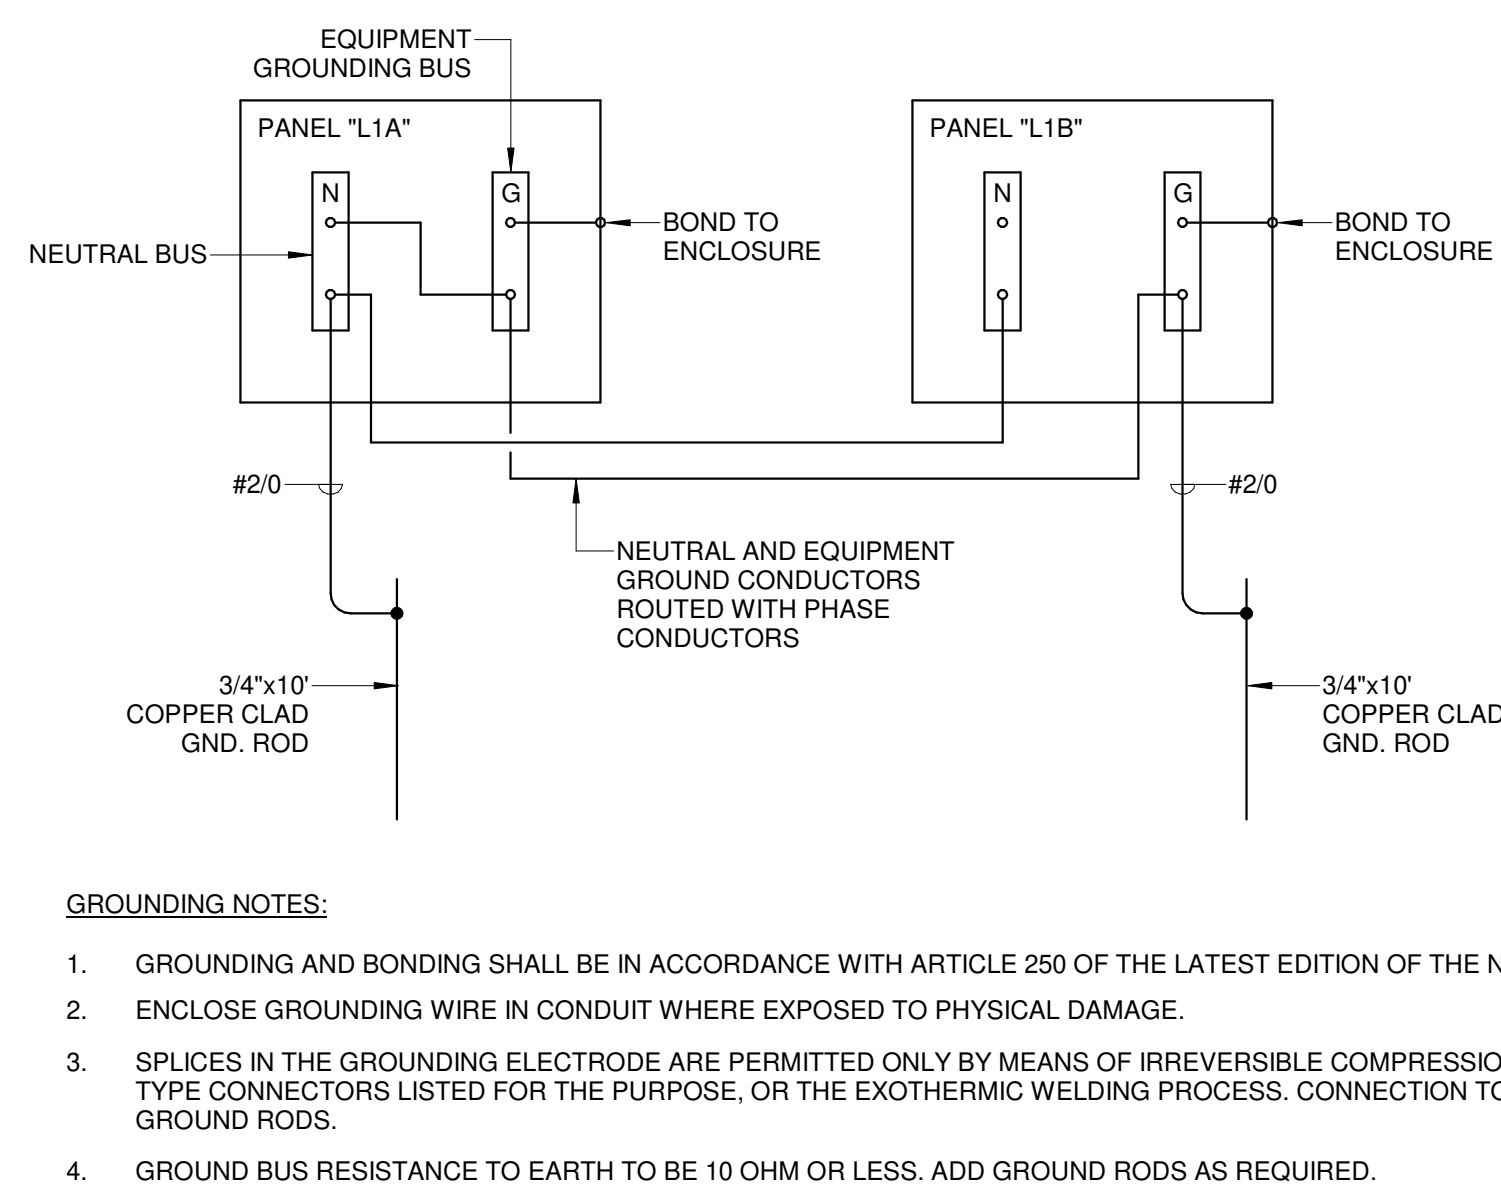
EQUIPMENT GROUNDING BUS

PANEL "L1A"

N

G

BOND TO ENCLOSURE

NEUTRAL BUS

PANEL "L1B"

N

G

BOND TO ENCLOSURE

#2/0

#2/0

NEUTRAL AND EQUIPMENT GROUND CONDUCTORS ROUTED WITH PHASE CONDUCTORS

3/4"x10' COPPER CLAD GND. ROD

3/4"x10' COPPER CLAD GND. ROD

GROUNDING NOTES:

1. GROUNDING AND BONDING SHALL BE IN ACCORDANCE WITH ARTICLE 250 OF THE LATEST EDITION OF THE N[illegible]

2. ENCLOSE GROUNDING WIRE IN CONDUIT WHERE EXPOSED TO PHYSICAL DAMAGE.

3. SPLICES IN THE GROUNDING ELECTRODE ARE PERMITTED ONLY BY MEANS OF IRREVERSIBLE COMPRESSIO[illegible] TYPE CONNECTORS LISTED FOR THE PURPOSE, OR THE EXOTHERMIC WELDING PROCESS. CONNECTION TO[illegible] GROUND RODS.

4. GROUND BUS RESISTANCE TO EARTH TO BE 10 OHM OR LESS. ADD GROUND RODS AS REQUIRED.